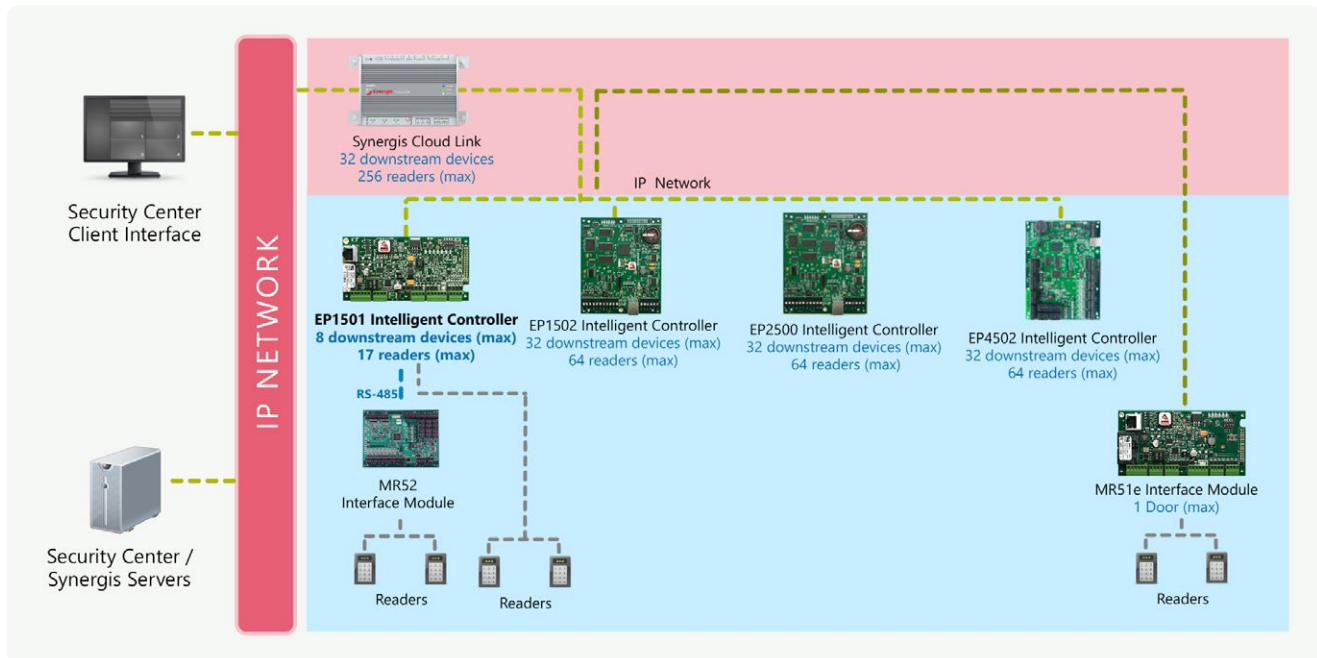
Security Center Client Interface

Security Center / Synergis Servers

IP NETWORK

Synergis Cloud Link
32 downstream devices
256 readers (max)

IP Network

EP1501 Intelligent Controller
8 downstream devices (max)
17 readers (max)

RS-485

MR52
Interface Module

Readers

Readers

EP1502 Intelligent Controller
32 downstream devices (max)
64 readers (max)

EP2500 Intelligent Controller
32 downstream devices (max)
64 readers (max)

EP4502 Intelligent Controller
32 downstream devices (max)
64 readers (max)

MR51e Interface Module
1 Door (max)

Readers